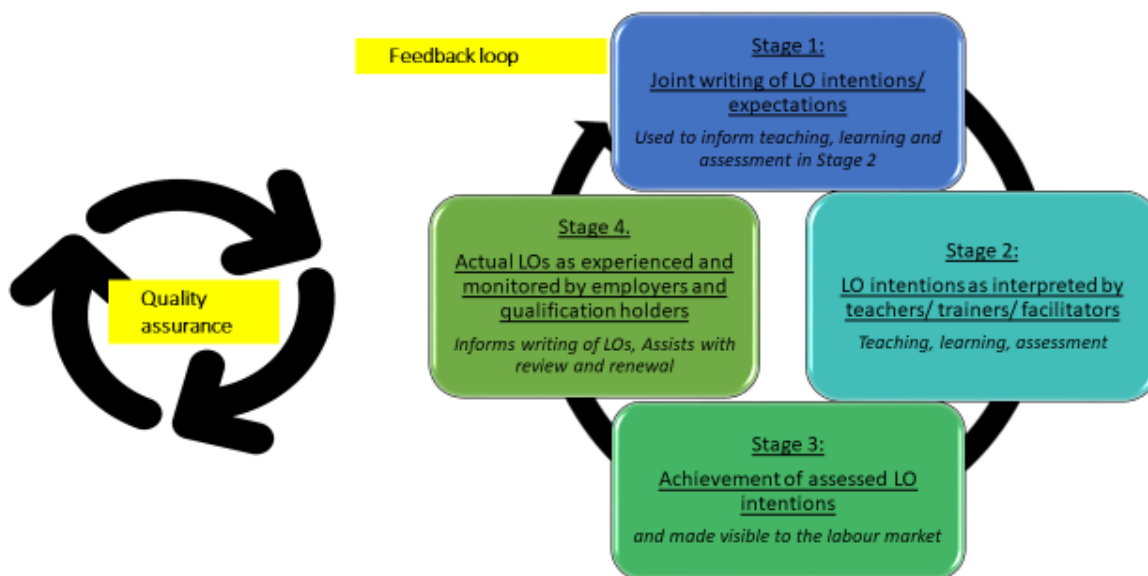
Feedback loop

Stage 1:

Joint writing of LO intentions/ expectations

Used to inform teaching, learning and assessment in Stage 2

Stage 2:

LO intentions as interpreted by teachers/ trainers/ facilitators

Teaching, learning, assessment

Stage 3:

Achievement of assessed LO intentions

and made visible to the labour market

Stage 4.

Actual LOs as experienced and monitored by employers and qualification holders

Informs writing of LOs, Assists with review and renewal

Quality assurance